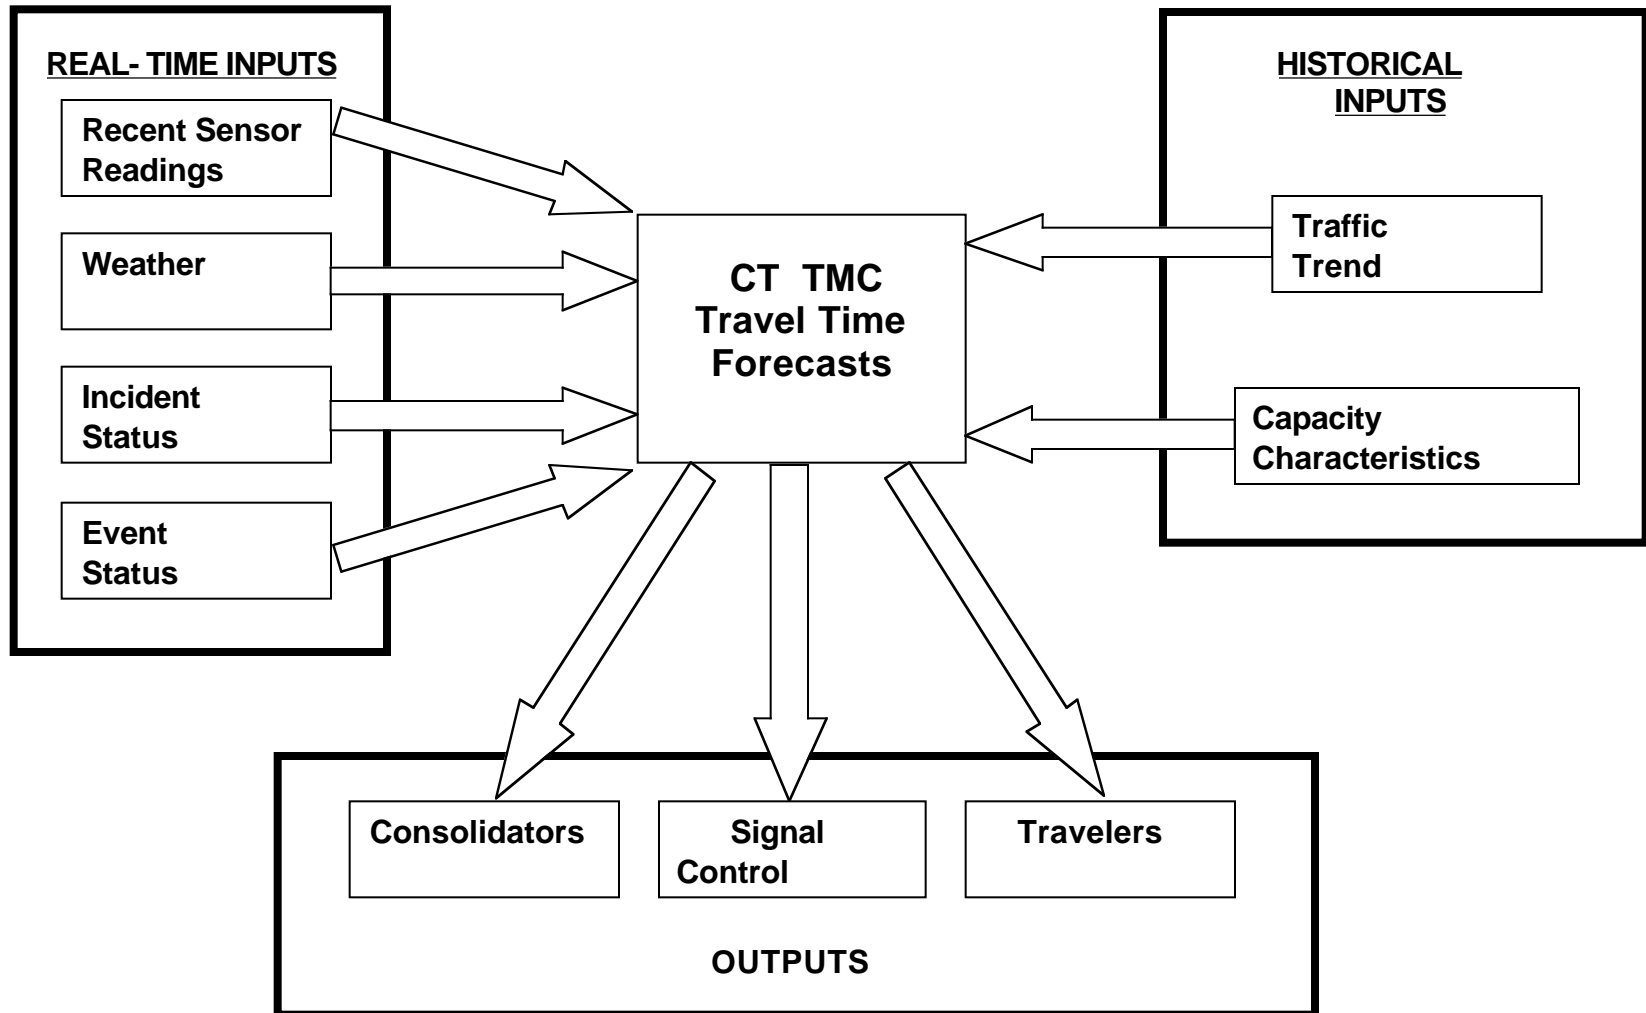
REAL- TIME INPUTS

Recent Sensor Readings

Weather

Incident Status

Event Status

CT TMC Travel Time Forecasts

HISTORICAL INPUTS

Traffic Trend

Capacity Characteristics

Consolidators

Signal Control

Travelers

OUTPUTS